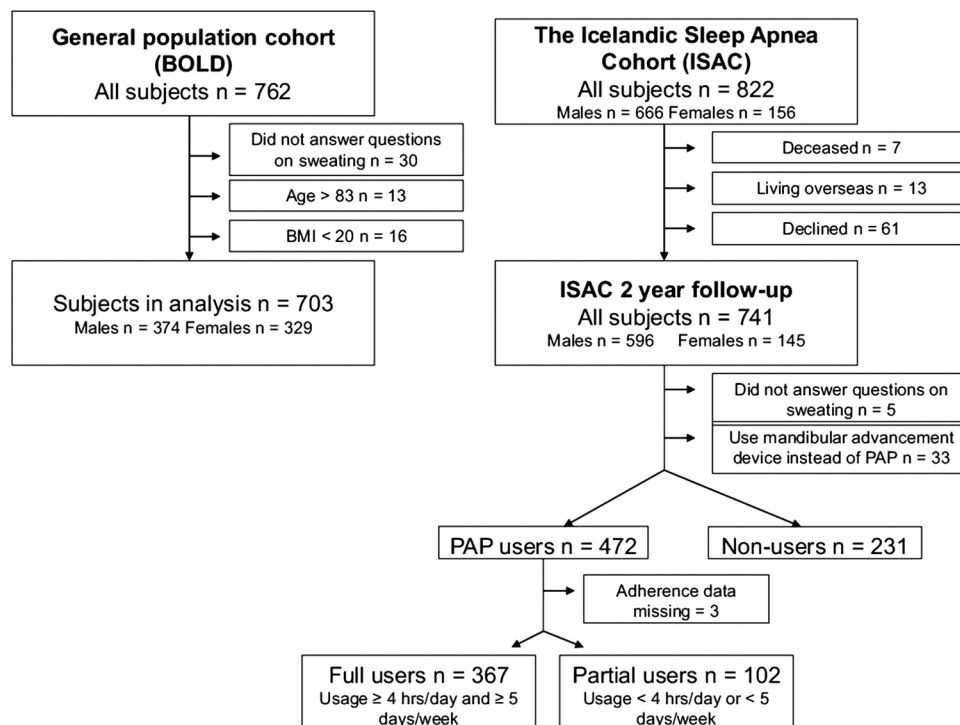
General population cohort (BOLD)
All subjects n = 762

Did not answer questions on sweating n = 30

Age > 83 n = 13

BMI < 20 n = 16

Subjects in analysis n = 703
Males n = 374 Females n = 329

The Icelandic Sleep Apnea Cohort (ISAC)
All subjects n = 822
Males n = 666 Females n = 156

Deceased n = 7

Living overseas n = 13

Declined n = 61

ISAC 2 year follow-up
All subjects n = 741
Males n = 596 Females n = 145

Did not answer questions on sweating n = 5

Use mandibular advancement device instead of PAP n = 33

PAP users n = 472

Non-users n = 231

Adherence data missing = 3

Full users n = 367
Usage ≥ 4 hrs/day and ≥ 5 days/week

Partial users n = 102
Usage < 4 hrs/day or < 5 days/week